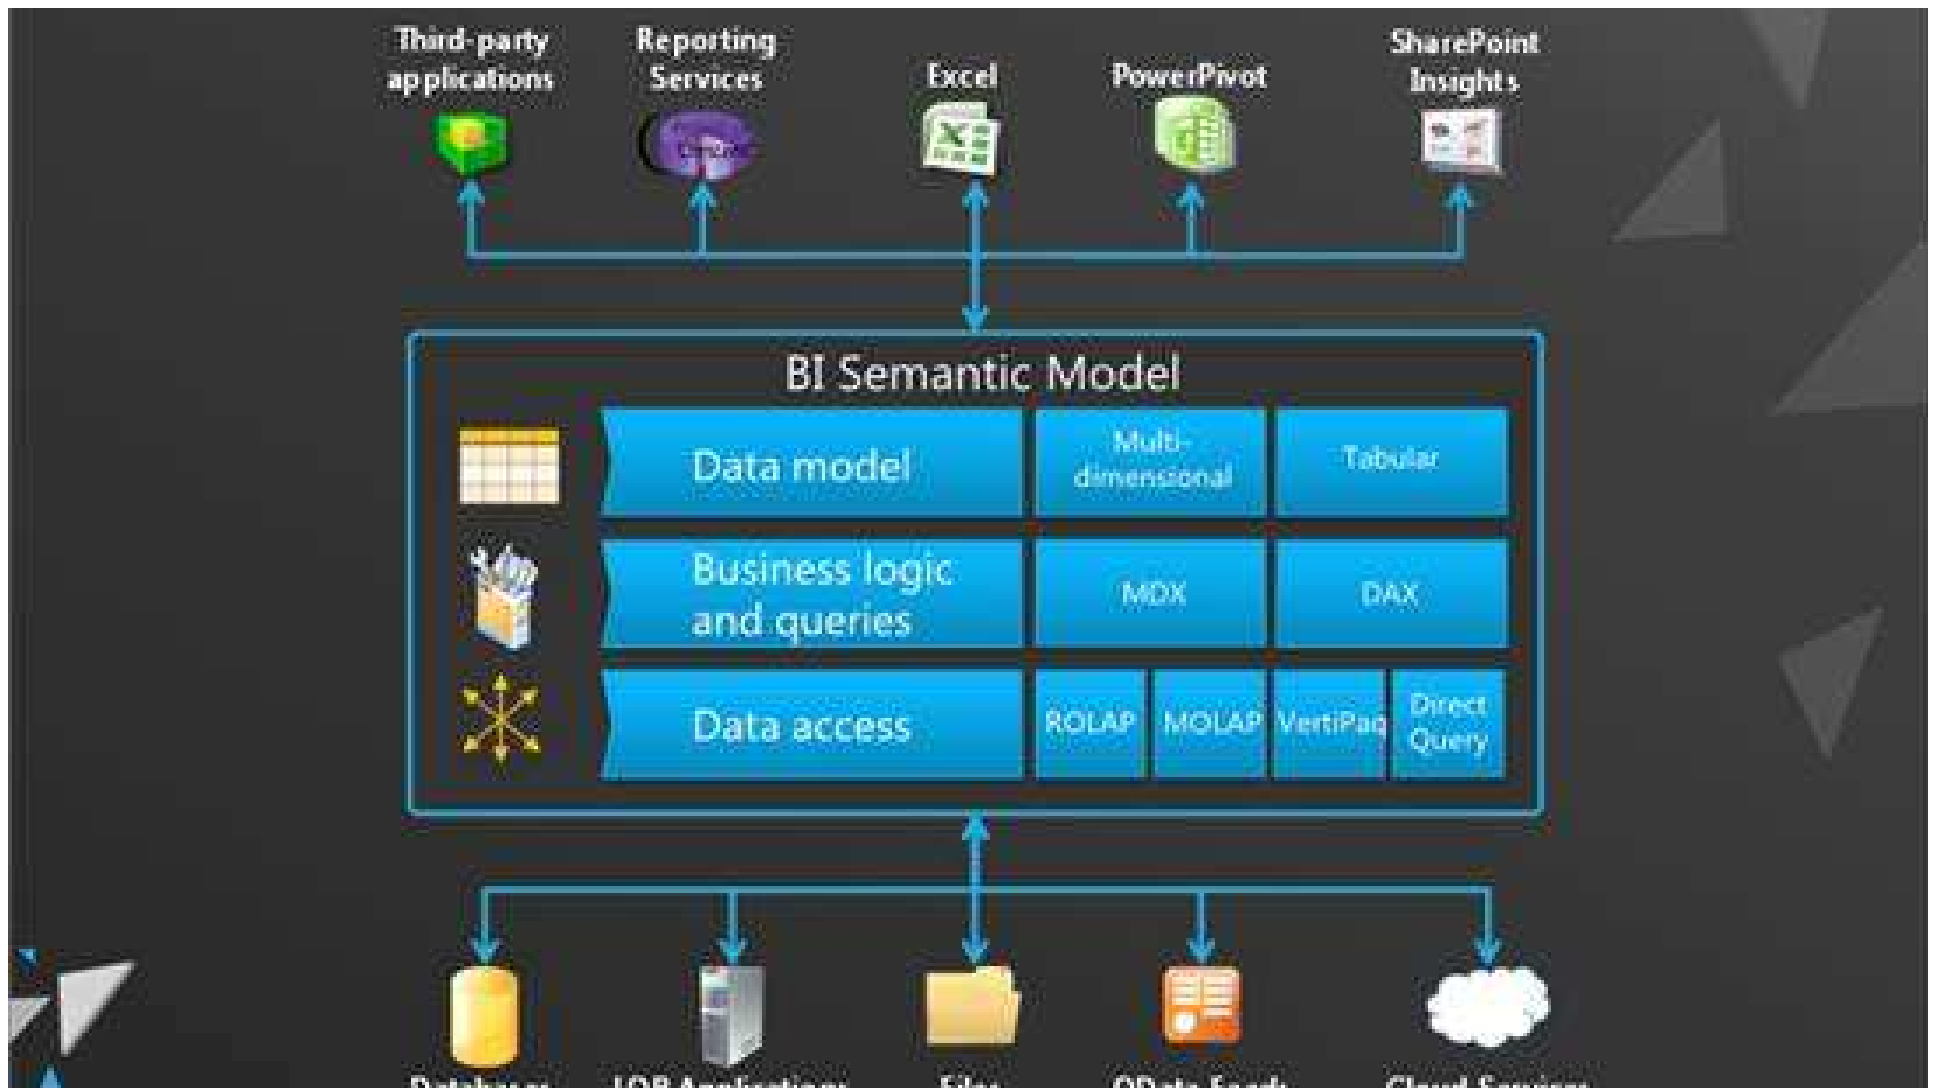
Third-party applications

Reporting Services

Excel

PowerPivot

SharePoint Insights

BI Semantic Model

Data model

Multi-dimensional

Tabular

Business logic and queries

MDX

DAX

Data access

ROLAP

MOLAP

VertiPaq

Direct Query

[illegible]

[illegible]

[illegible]

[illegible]

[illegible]